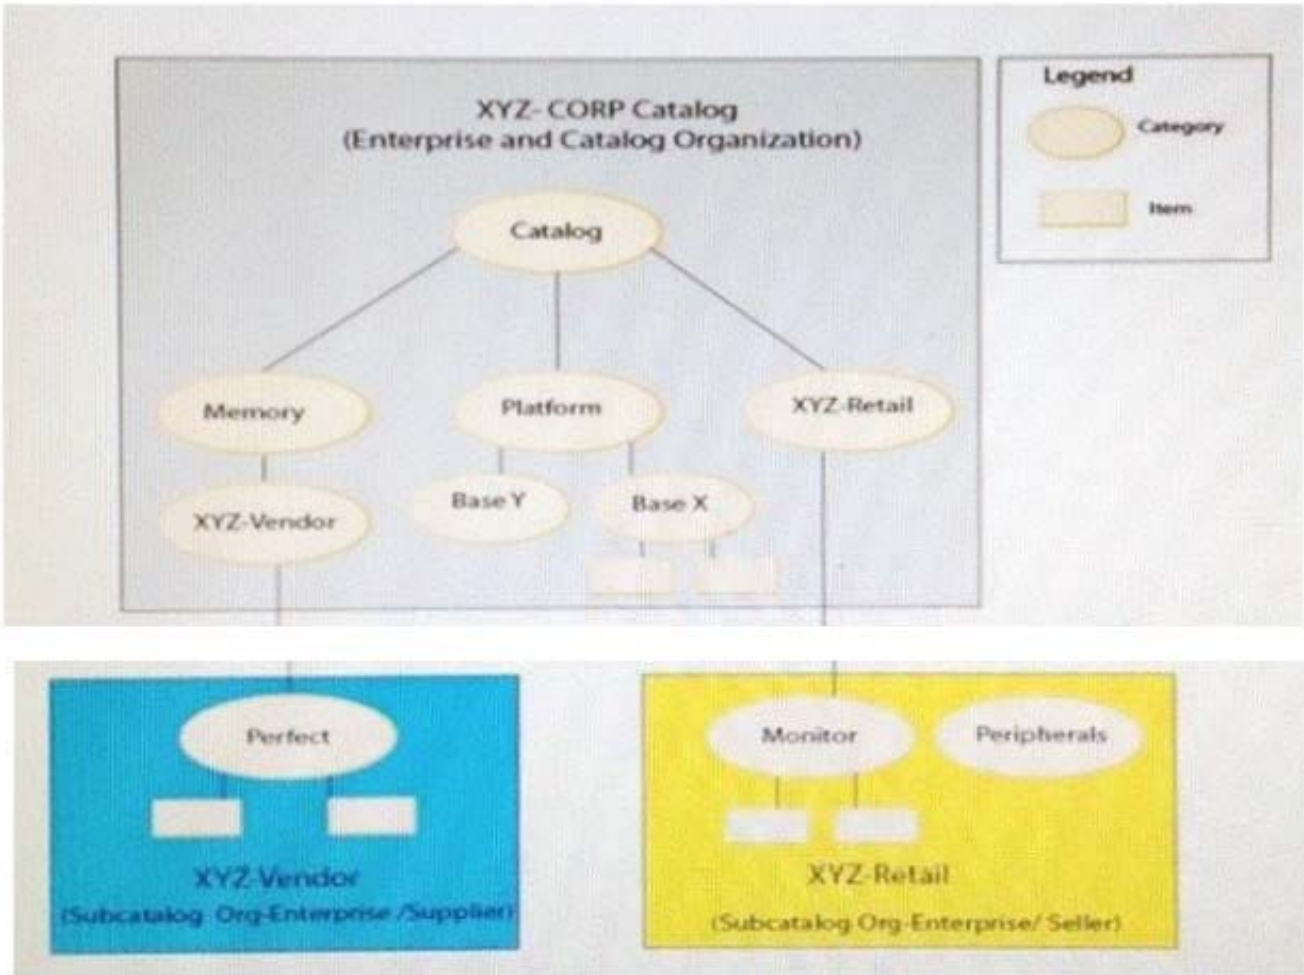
XYZ- CORP Catalog
(Enterprise and Catalog Organization)

Legend
Category
Item

Catalog

Memory
Platform
XYZ-Retail

XYZ-Vendor
Base Y
Base X

Perfect

XYZ-Vendor
(Subcatalog Org-Enterprise /Supplier)

Monitor
Peripherals

XYZ-Retail
(Subcatalog Org-Enterprise/ Seller)